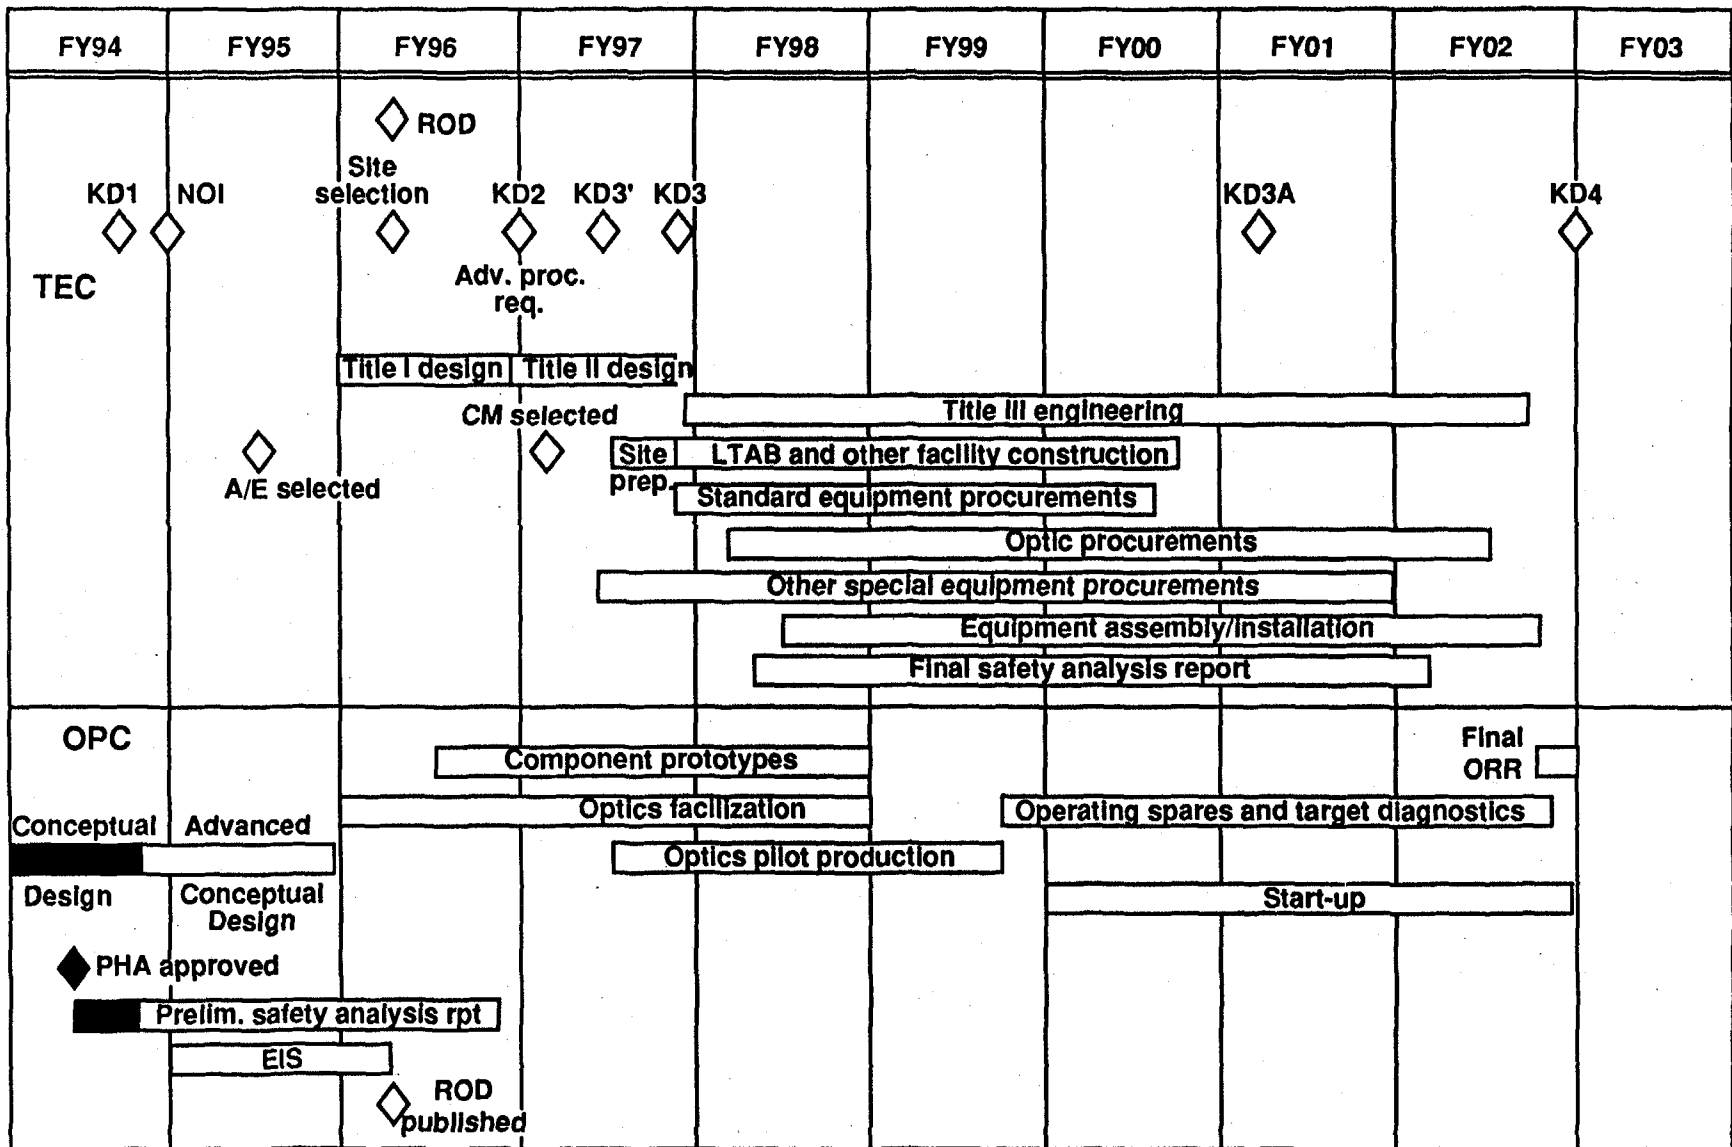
FY94 FY95 FY96 FY97 FY98 FY99 FY00 FY01 FY02 FY03

ROD

KD1 NOI Site selection KD2 KD3' KD3 KD3A KD4

TEC

Adv. proc. req.

Title I design Title II design

Title III engineering

CM selected

Site prep.

LTAB and other facility construction

A/E selected

Standard equipment procurements

Optic procurements

Other special equipment procurements

Equipment assembly/installation

Final safety analysis report

OPC

Final ORR

Component prototypes

Conceptual Advanced

Optics facilization

Operating spares and target diagnostics

Optics pilot production

Design Conceptual Design

Start-up

PHA approved

Prelim. safety analysis rpt

EIS

ROD published